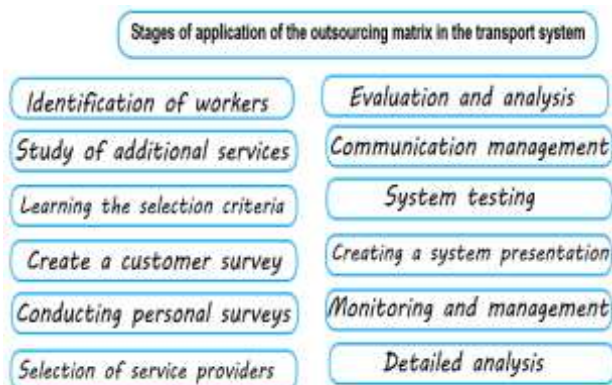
Stages of application of the outsourcing matrix in the transport system

Identification of workers

Study of additional services

Learning the selection criteria

Create a customer survey

Conducting personal surveys

Selection of service providers

Evaluation and analysis

Communication management

System testing

Creating a system presentation

Monitoring and management

Detailed analysis